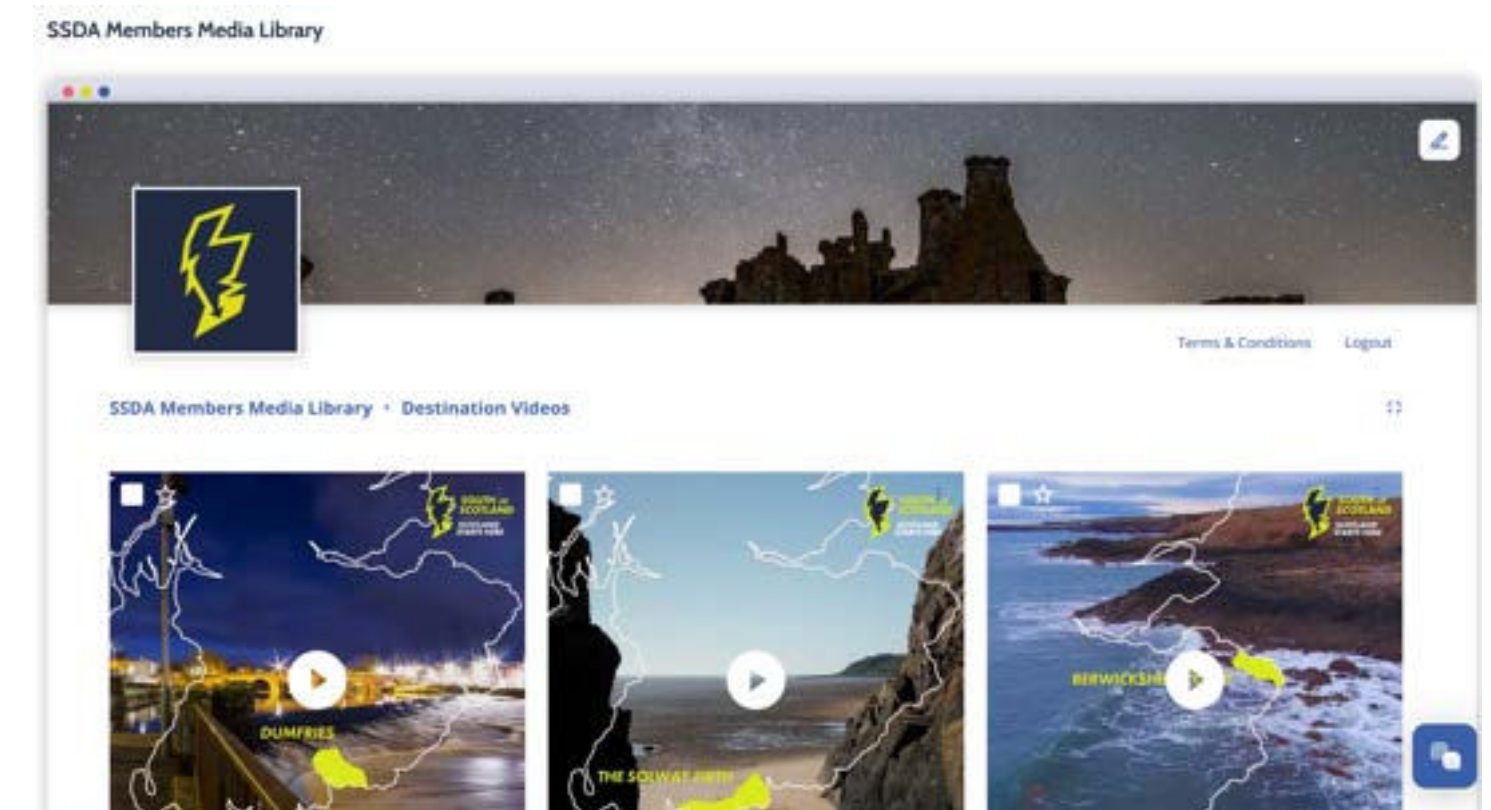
SSDA Members Media Library

Terms & Conditions Logout

SSDA Members Media Library • Destination Videos

SOUTH of SCOTLAND
SCOTLAND STARTS HERE

DUMFRIES

SOUTH of SCOTLAND
SCOTLAND STARTS HERE

THE SOLWAY FIRTH

SOUTH of SCOTLAND
SCOTLAND STARTS HERE

BERWICKSH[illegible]